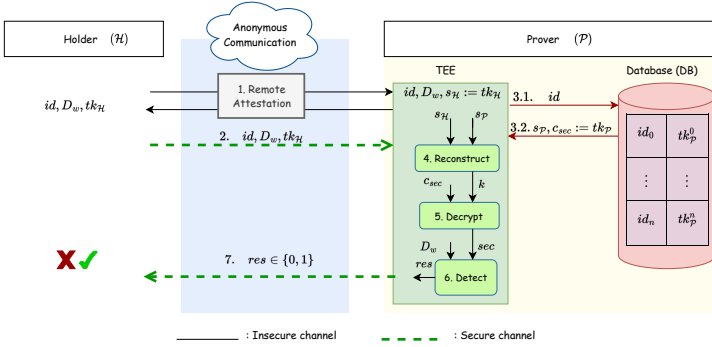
Holder $(\mathcal{H})$

Anonymous Communication

Prover $(\mathcal{P})$

$id, D_w, tk_{\mathcal{H}}$

1. Remote Attestation

2. $id, D_w, tk_{\mathcal{H}}$

TEE

$id, D_w, s_{\mathcal{H}} := tk_{\mathcal{H}}$

$s_{\mathcal{H}}$ $s_{\mathcal{P}}$

4. Reconstruct

$c_{sec}$ $k$

5. Decrypt

$D_w$ $sec$

$res$

6. Detect

3.1. $id$

3.2. $s_{\mathcal{P}}, c_{sec} := tk_{\mathcal{P}}$

Database (DB)

| $id_0$ | $tk^0_{\mathcal{P}}$ |
|---|---|
| $\vdots$ | $\vdots$ |
| $id_n$ | $tk^n_{\mathcal{P}}$ |

7. $res \in \{0, 1\}$

: Insecure channel

: Secure channel